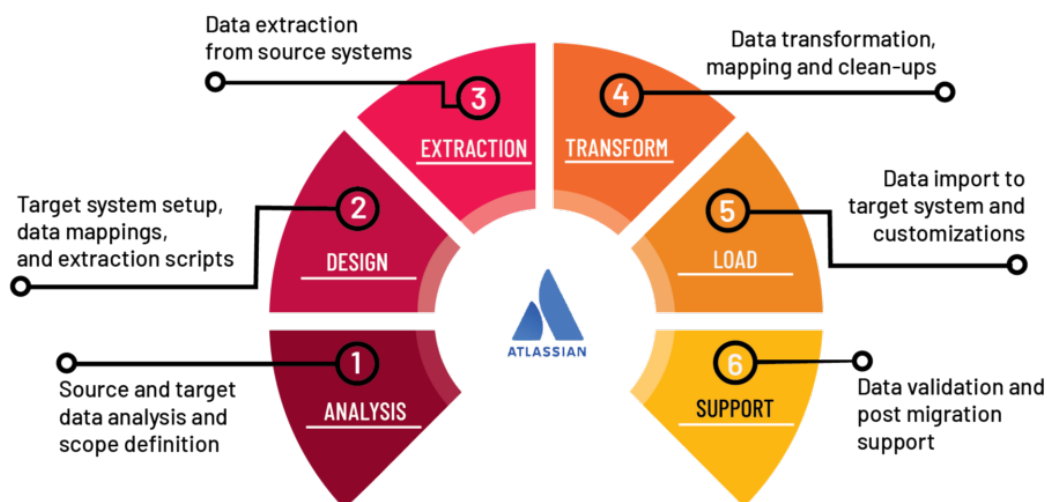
Data extraction from source systems

3

EXTRACTION

4

TRANSFORM

Data transformation, mapping and clean-ups

Target system setup, data mappings, and extraction scripts

2

DESIGN

5

LOAD

Data import to target system and customizations

ATLASSIAN

1

ANALYSIS

Source and target data analysis and scope definition

6

SUPPORT

Data validation and post migration support